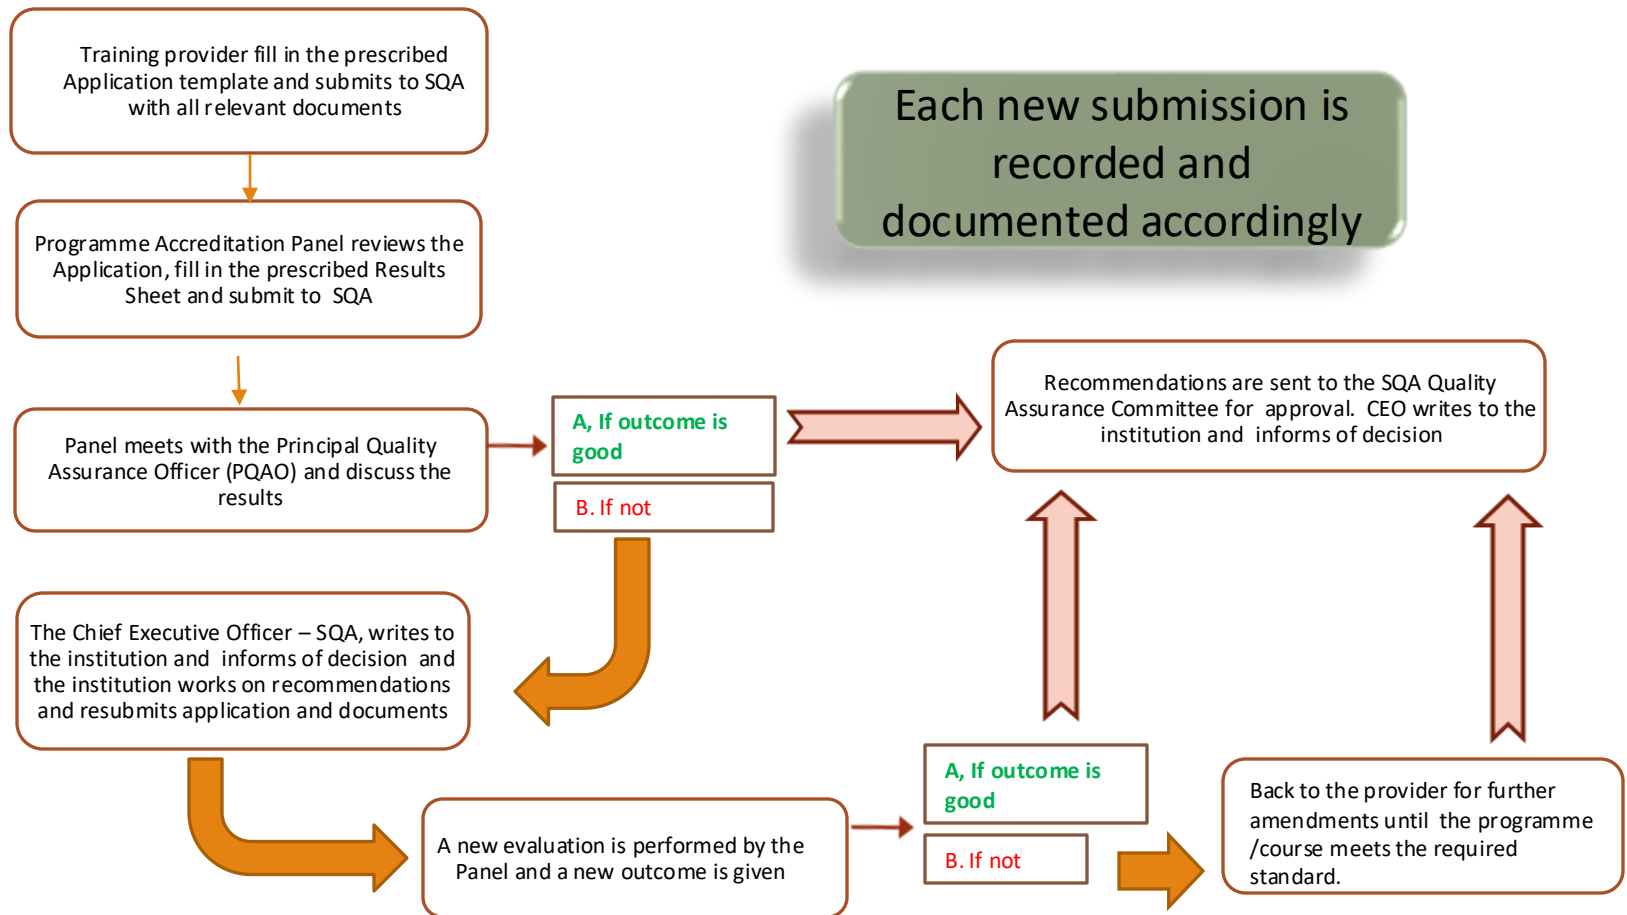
Training provider fill in the prescribed Application template and submits to SQA with all relevant documents

Each new submission is recorded and documented accordingly

Programme Accreditation Panel reviews the Application, fill in the prescribed Results Sheet and submit to SQA

Panel meets with the Principal Quality Assurance Officer (PQAO) and discuss the results

A, If outcome is good

B. If not

Recommendations are sent to the SQA Quality Assurance Committee for approval. CEO writes to the institution and informs of decision

The Chief Executive Officer – SQA, writes to the institution and informs of decision and the institution works on recommendations and resubmits application and documents

A new evaluation is performed by the Panel and a new outcome is given

A, If outcome is good

B. If not

Back to the provider for further amendments until the programme /course meets the required standard.